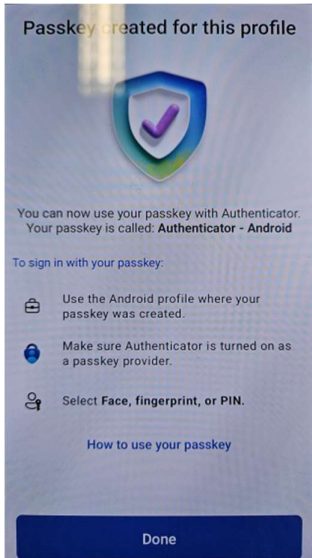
Passkey created for this profile

You can now use your passkey with Authenticator. Your passkey is called: Authenticator - Android

To sign in with your passkey:

Use the Android profile where your passkey was created.

Make sure Authenticator is turned on as a passkey provider.

Select Face, fingerprint, or PIN.

How to use your passkey

Done